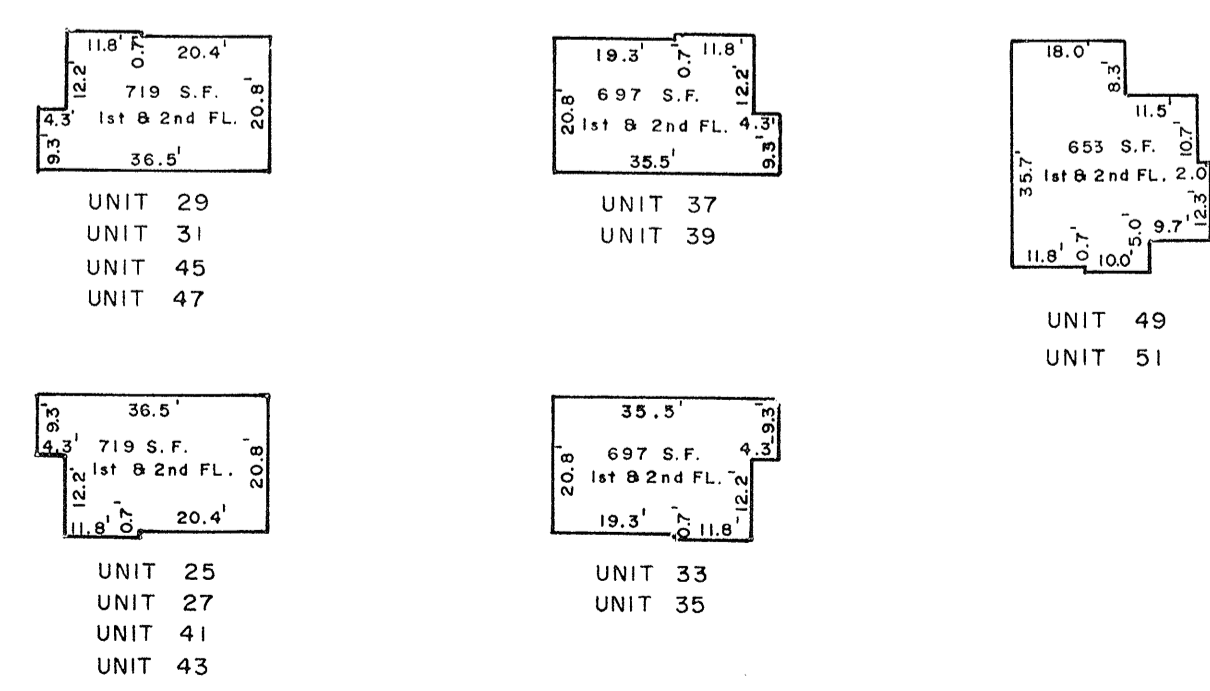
11.8' 0.7' 20.4'
12.2'
719 S.F.
1st & 2nd FL.
20.8'
4.3'
9.3'
36.5'

UNIT 29
UNIT 31
UNIT 45
UNIT 47

19.3' 0.7' 11.8'
20.8'
697 S.F.
1st & 2nd FL.
12.2'
4.3'
9.3'
35.5'

UNIT 37
UNIT 39

18.0'
8.3'
11.5'
10.7'
35.7'
653 S.F.
1st & 2nd FL.
2.0'
12.3'
9.7'
5.0'
11.8' 0.7' 10.0'

UNIT 49
UNIT 51

9.3' 36.5'
4.3' 719 S.F.
1st & 2nd FL.
20.8'
12.2'
11.8' 0.7' 20.4'

UNIT 25
UNIT 27
UNIT 41
UNIT 43

35.5'
9.3'
697 S.F.
4.3'
20.8'
1st & 2nd FL.
12.2'
19.3' 0.7' 11.8'

UNIT 33
UNIT 35